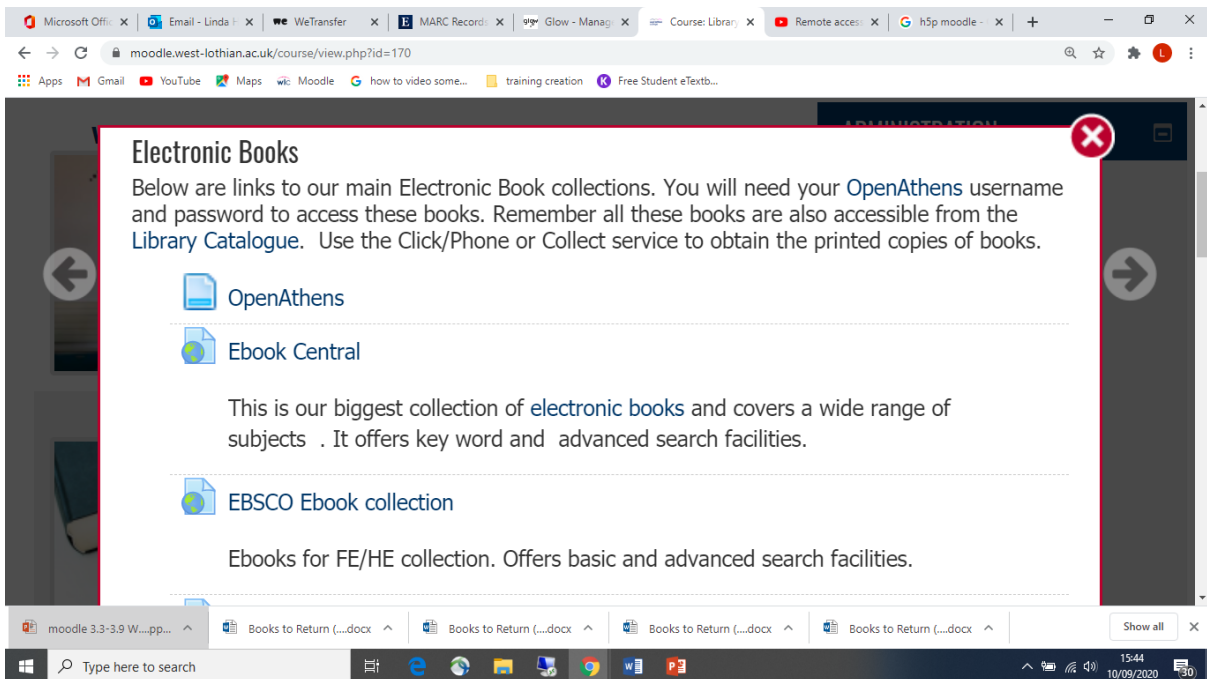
Microsoft Offi ×
Email - Linda ×
WeTransfer ×
MARC Record ×
Glow - Manag ×
Course: Library ×
Remote acces ×
h5p moodle - ×
+

moodle.west-lothian.ac.uk/course/view.php?id=170

Apps Gmail YouTube Maps Moodle how to video some... training creation Free Student eTextb...

ADMINISTRATION

Electronic Books

Below are links to our main Electronic Book collections. You will need your OpenAthens username and password to access these books. Remember all these books are also accessible from the Library Catalogue. Use the Click/Phone or Collect service to obtain the printed copies of books.

OpenAthens

Ebook Central

This is our biggest collection of electronic books and covers a wide range of subjects . It offers key word and advanced search facilities.

EBSCO Ebook collection

Ebooks for FE/HE collection. Offers basic and advanced search facilities.

moodle 3.3-3.9 W....pp...
Books to Return (....docx
Books to Return (....docx
Books to Return (....docx
Books to Return (....docx
Show all

Type here to search
15:44
10/09/2020
30